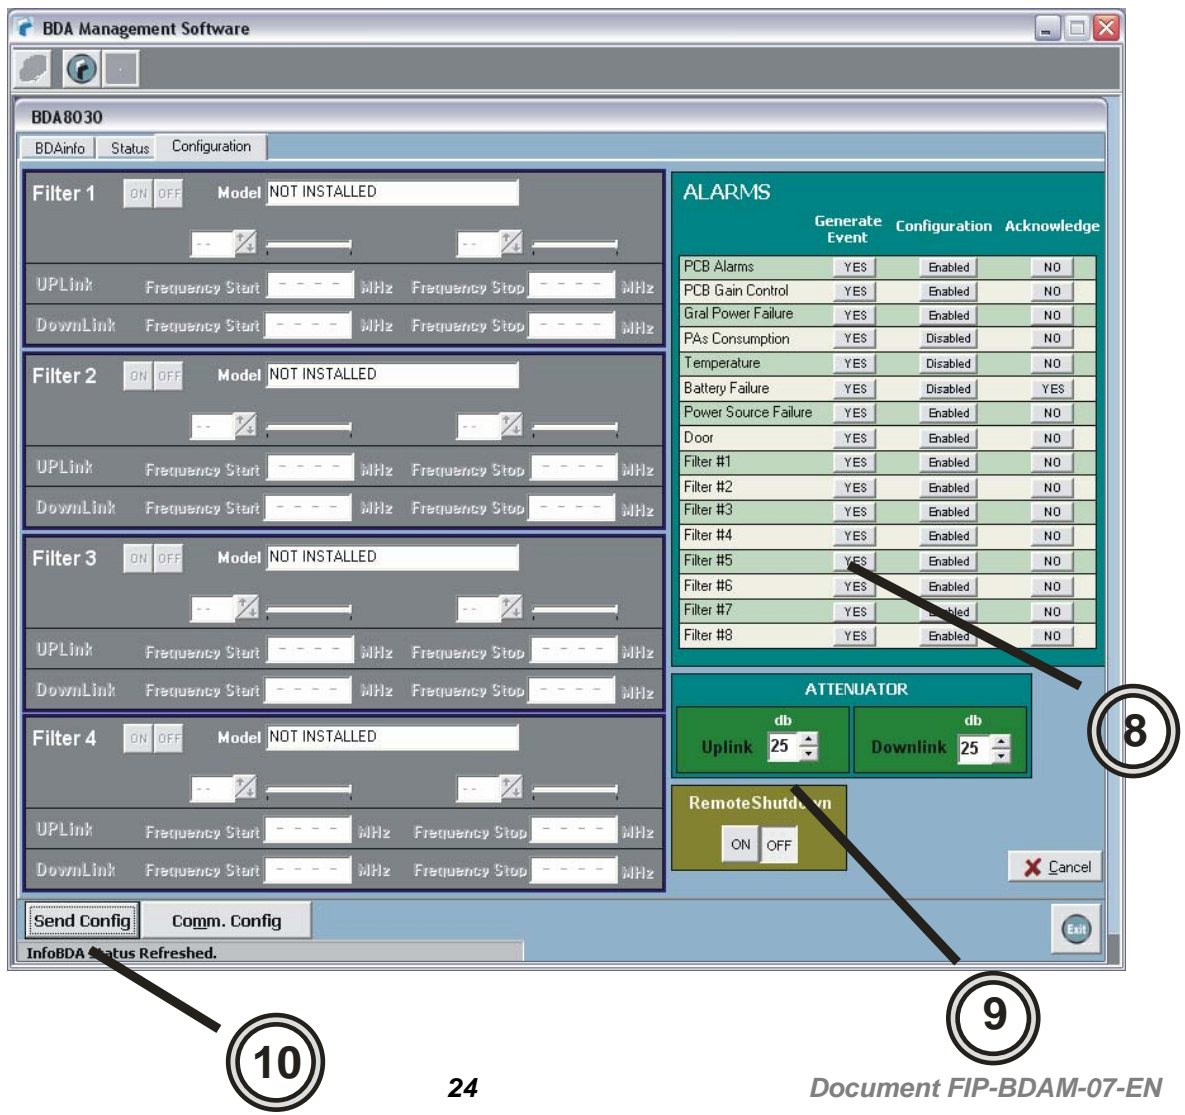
BDA Management Software

BDA8030

BDAinfo Status Configuration

Filter 1 ON OFF Model NOT INSTALLED

-- --

UPLink Frequency Start - - - - MHz Frequency Stop - - - - MHz

DownLink Frequency Start - - - - MHz Frequency Stop - - - - MHz

Filter 2 ON OFF Model NOT INSTALLED

-- --

UPLink Frequency Start - - - - MHz Frequency Stop - - - - MHz

DownLink Frequency Start - - - - MHz Frequency Stop - - - - MHz

Filter 3 ON OFF Model NOT INSTALLED

-- --

UPLink Frequency Start - - - - MHz Frequency Stop - - - - MHz

DownLink Frequency Start - - - - MHz Frequency Stop - - - - MHz

Filter 4 ON OFF Model NOT INSTALLED

-- --

UPLink Frequency Start - - - - MHz Frequency Stop - - - - MHz

DownLink Frequency Start - - - - MHz Frequency Stop - - - - MHz

ALARMS

| | Generate Event | Configuration | Acknowledge |
|---|---|---|---|
| PCB Alarms | YES | Enabled | NO |
| PCB Gain Control | YES | Enabled | NO |
| Gral Power Failure | YES | Enabled | NO |
| PAs Consumption | YES | Disabled | NO |
| Temperature | YES | Disabled | NO |
| Battery Failure | YES | Disabled | YES |
| Power Source Failure | YES | Enabled | NO |
| Door | YES | Enabled | NO |
| Filter #1 | YES | Enabled | NO |
| Filter #2 | YES | Enabled | NO |
| Filter #3 | YES | Enabled | NO |
| Filter #4 | YES | Enabled | NO |
| Filter #5 | YES | Enabled | NO |
| Filter #6 | YES | Enabled | NO |
| Filter #7 | YES | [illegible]bled | NO |
| Filter #8 | YES | Enabled | NO |

ATTENUATOR

db Uplink 25

db Downlink 25

RemoteShutd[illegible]wn

ON OFF

Cancel

Send Config Comm. Config

Exit

InfoBDA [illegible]atus Refreshed.

8

9

10

24

Document FIP-BDAM-07-EN